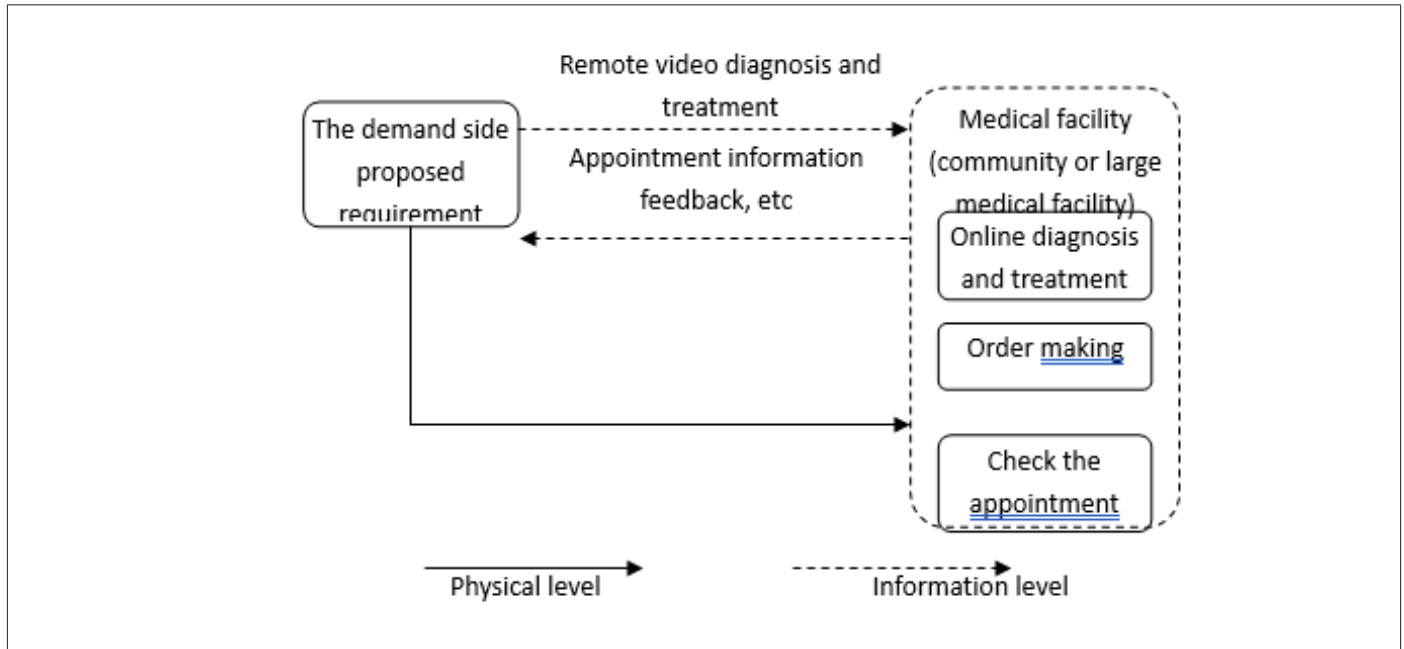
The demand side proposed requirement

Remote video diagnosis and treatment

Appointment information feedback, etc

Medical facility (community or large medical facility)

Online diagnosis and treatment

Order making

Check the appointment

Physical level

Information level